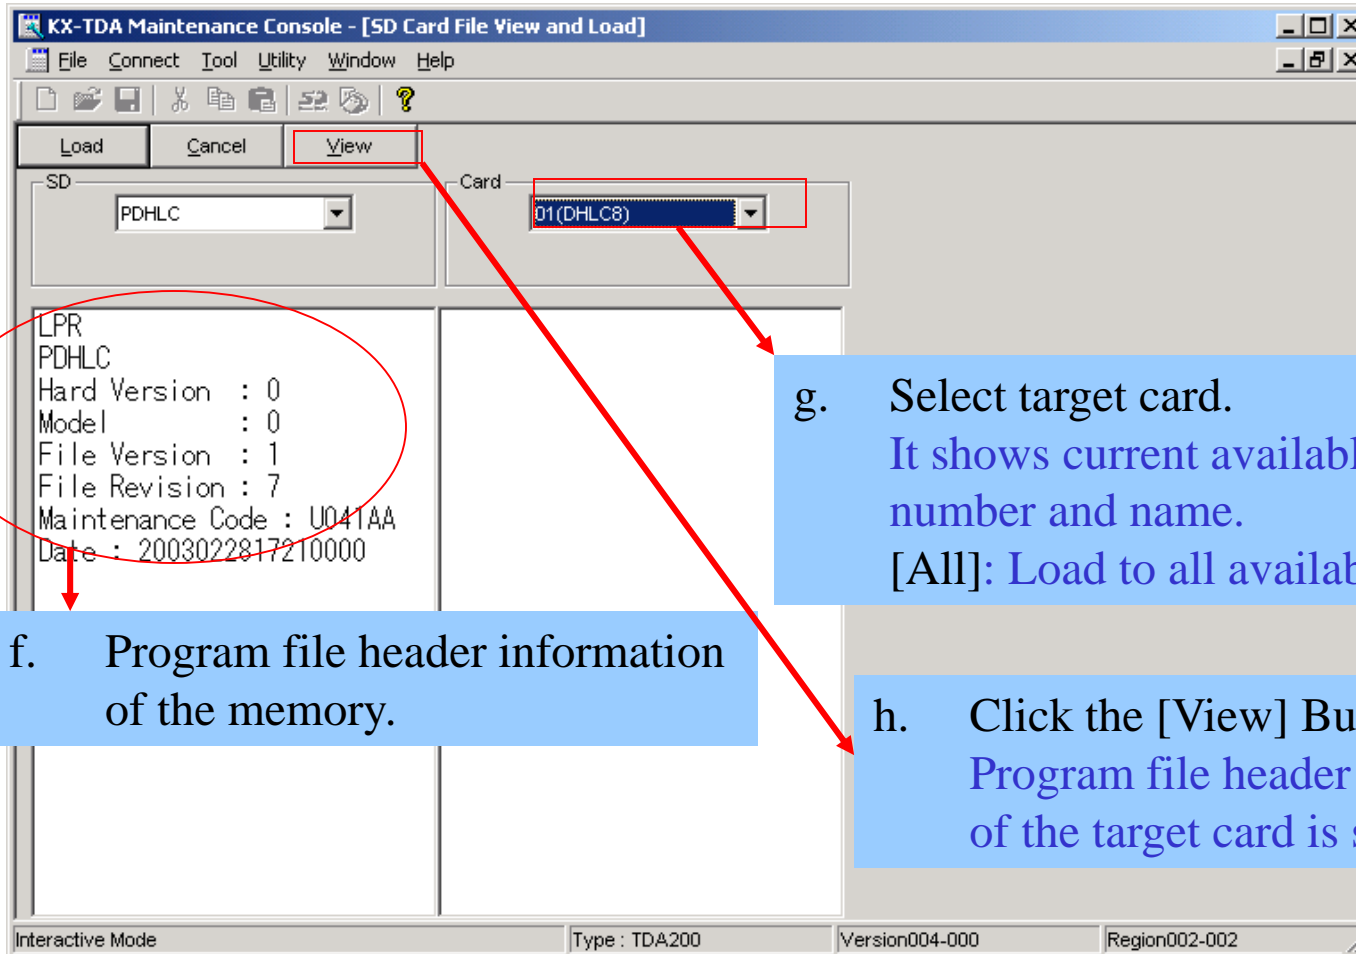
KX-TDA Maintenance Console - [SD Card File View and Load]

File Connect Tool Utility Window Help

Load Cancel View

SD
PDHLC

Card
01(DHLC8)

LPR
PDHLC
Hard Version : 0
Model : 0
File Version : 1
File Revision : 7
Maintenance Code : U041AA
Date : 20030228172100000

g. Select target card.
It shows current availabl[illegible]
number and name.
[All]: Load to all availab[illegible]

f. Program file header information of the memory.

h. Click the [View] Bu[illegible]
Program file header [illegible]
of the target card is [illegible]

Interactive Mode
Type : TDA200
Version004-000
Region002-002